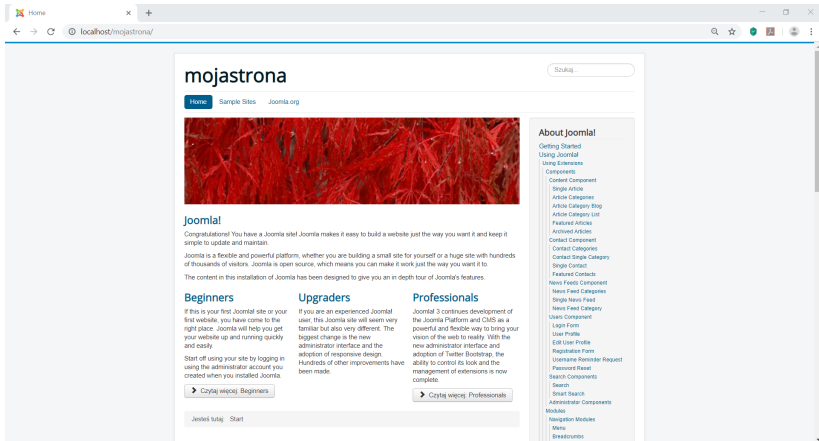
Home

localhost/mojastrona/

mojastrona

Szukaj...

Home Sample Sites Joomla.org

Joomla!

Congratulations! You have a Joomla site! Joomla makes it easy to build a website just the way you want it and keep it simple to update and maintain.

Joomla is a flexible and powerful platform, whether you are building a small site for yourself or a huge site with hundreds of thousands of visitors. Joomla is open source, which means you can make it work just the way you want it to.

The content in this installation of Joomla has been designed to give you an in depth tour of Joomla's features.

Beginners

If this is your first Joomla! site or your first website, you have come to the right place. Joomla will help you get your website up and running quickly and easily.

Start off using your site by logging in using the administrator account you created when you installed Joomla.

Czytaj więcej: Beginners

Upgraders

If you are an experienced Joomla! user, this Joomla site will seem very familiar but also very different. The biggest change is the new administrator interface and the adoption of responsive design. Hundreds of other improvements have been made.

Professionals

Joomla! 3 continues development of the Joomla Platform and CMS as a powerful and flexible way to bring your vision of the web to reality. With the new administrator interface and adoption of Twitter Bootstrap, the ability to control its look and the management of extensions is now complete.

Czytaj więcej: Professionals

Jesteś tutaj: Start

About Joomla!

Getting Started
Using Joomla!
Using Extensions
Components
Content Component
Single Article
Article Categories
Article Category Blog
Article Category List
Featured Articles
Archived Articles
Contact Component
Contact Categories
Contact Single Category
Single Contact
Featured Contacts
News Feeds Component
News Feed Categories
Single News Feed
News Feed Category
Users Component
Login Form
User Profile
Edit User Profile
Registration Form
Username Reminder Request
Password Reset
Search Components
Search
Smart Search
Administrator Components
Modules
Navigation Modules
Menu
Breadcrumbs